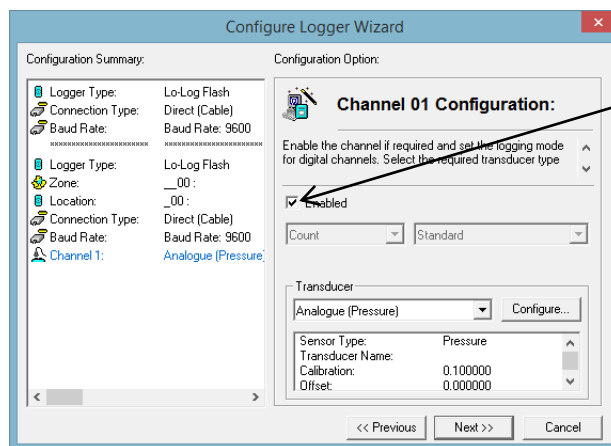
Configure Logger Wizard

Configuration Summary:

| | |
|---|---|
| Logger Type: | Lo-Log Flash |
| Connection Type: | Direct (Cable) |
| Baud Rate: | Baud Rate: 9600 |
| ****************** | ****************** |
| Logger Type: | Lo-Log Flash |
| Zone: | _00 : |
| Location: | _00 : |
| Connection Type: | Direct (Cable) |
| Baud Rate: | Baud Rate: 9600 |
| Channel 1: | Analogue (Pressure) |

Configuration Option:

Channel 01 Configuration:

Enable the channel if required and set the logging mode for digital channels. Select the required transducer type

Enabled

Count

Standard

Transducer

Analogue (Pressure)

Configure...

| | |
|---|---|
| Sensor Type: | Pressure |
| Transducer Name: | |
| Calibration: | 0.100000 |
| Offset: | 0.000000 |

<< Previous

Next >>

Cancel